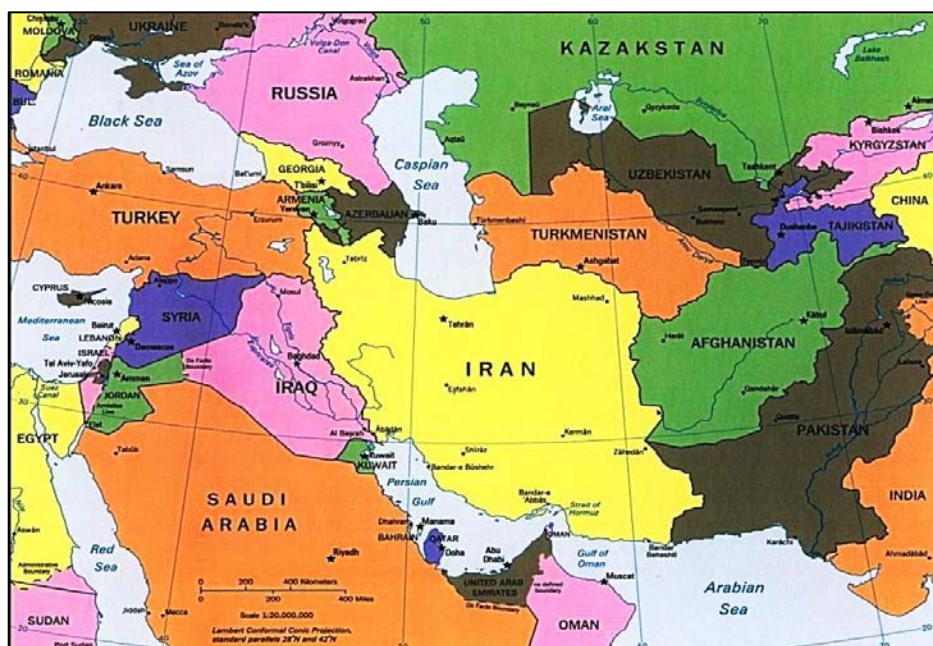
Chișinău
MOLDOVA
UKRAINE
Donets'k
Volgograd
Volga-Don Canal
50
60
70
KAZAKSTAN
Lake Balkhash
ROMANIA
Sea of Azov
Astrakhan
RUSSIA
Aral Sea
Beyneu
Qyzylorda
Syrdarya
Almaty
BUL.
Black Sea
Caspian Sea
Aqtau
Bishkek
KYRGYZSTAN
İstanbul
Samsun
Grozny
GEORGIA
Bat'umi
T'bilisi
Nukus
UZBEKISTAN
Tashkent
40
Ankara
ARMENIA
Yerevan
AZERBAIJAN
Baku
Türkmenbashi
Samarqand
Bukhoro
CHINA
TURKEY
Erzurum
TURKMENISTAN
Dushanbe
TAJIKISTAN
Adana
Tabriz
Ashgabat
Amu Darya
CYPRUS
Nicosia
Aleppo
Mosul
Mashhad
Mediterranean Sea
Beirut
LEBANON
SYRIA
Tehrān
Kabul
Islamabad
Damascus
Herāt
AFGHANISTAN
ISRAEL
Tel Aviv-Yafo
Jerusalem
Amman
De Facto Boundary
Baghdad
Lahore
IRAN
Eşfahān
Suez Canal
JORDAN
Armistice Line
Eilat
IRAQ
Qandahār
30
EGYPT
Tabūk
Al Başrah
Ābādān
Kermān
Quetta
Kuwait
KUWAIT
Shīrāz
Zāhedān
PAKISTAN
Persian Gulf
Bandar-e Būshehr
Bandar-e 'Abbās
Strait of Hormuz
INDIA
SAUDI ARABIA
Dhahran
Manama
BAHRAIN
QATAR
Doha
Abu Dhabi
Bandar Beheshti
Karachi
Riyadh
Aswān
Red Sea
0 200 400 Kilometers
0 200 400 Miles
Scale 1:20,000,000
UNITED ARAB EMIRATES
De Facto Boundary
OMAN
no defined boundary
Gulf of Oman
Muscat
Ahmadābād
Arabian Sea
Administrative Boundary
Jiddah
Mecca
Lambert Conformal Conic Projection, standard parallels 28°N and 42°N
SUDAN
Port Sudan
OMAN
40
20